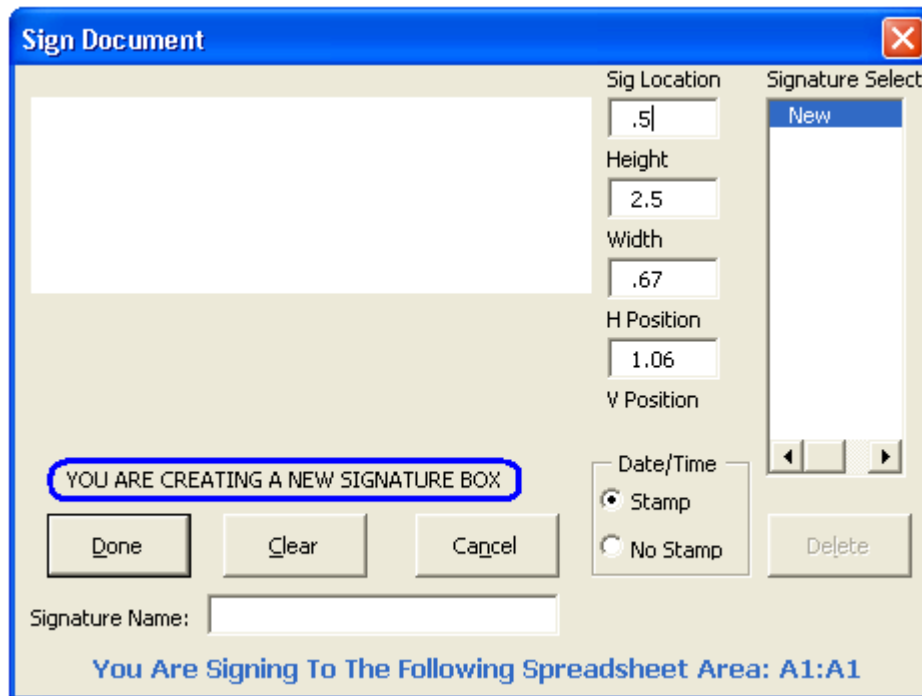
Sign Document

Sig Location
.5
Height
2.5
Width
.67
H Position
1.06
V Position

Signature Select
New

YOU ARE CREATING A NEW SIGNATURE BOX

Date/Time
Stamp
No Stamp

Done
Clear
Cancel
Delete

Signature Name:

You Are Signing To The Following Spreadsheet Area: A1:A1